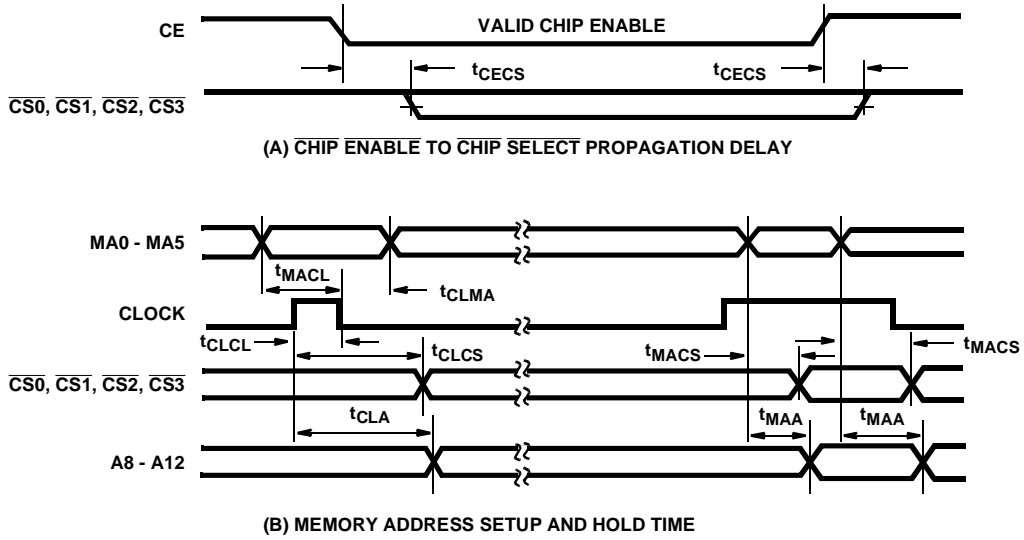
CE

VALID CHIP ENABLE

$t_{CECS}$

$t_{CECS}$

$\overline{CS0}$, $\overline{CS1}$, $\overline{CS2}$, $\overline{CS3}$

(A) $\overline{CHIP}$ $\overline{ENABLE}$ TO $\overline{CHIP}$ $\overline{SELECT}$ PROPAGATION DELAY

MA0 - MA5

$t_{MACL}$

$t_{CLMA}$

CLOCK

$t_{CLCL}$

$t_{CLCS}$

$t_{MACS}$

$t_{MACS}$

$\overline{CS0}$, $\overline{CS1}$, $\overline{CS2}$, $\overline{CS3}$

$t_{CLA}$

$t_{MAA}$

$t_{MAA}$

A8 - A12

(B) MEMORY ADDRESS SETUP AND HOLD TIME